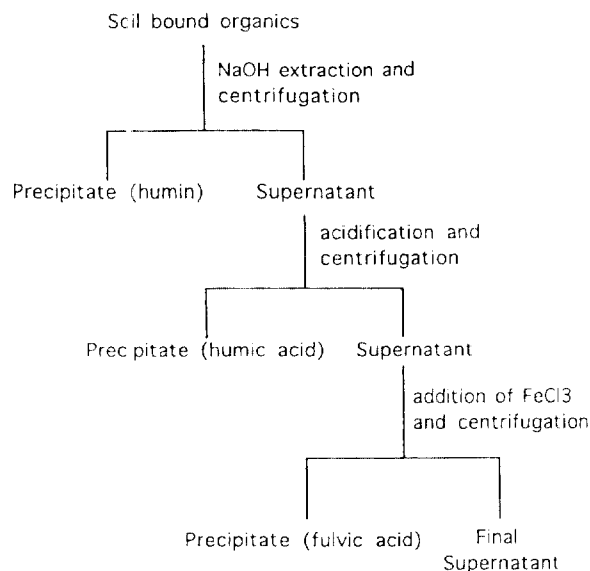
Scil bound organics

NaOH extraction and centrifugation

Precipitate (humin)

Supernatant

acidification and centrifugation

Prec pitate (humic acid)

Supernatant

addition of FeCl3 and centrifugation

Precipitate (fulvic acid)

Final Supernatant